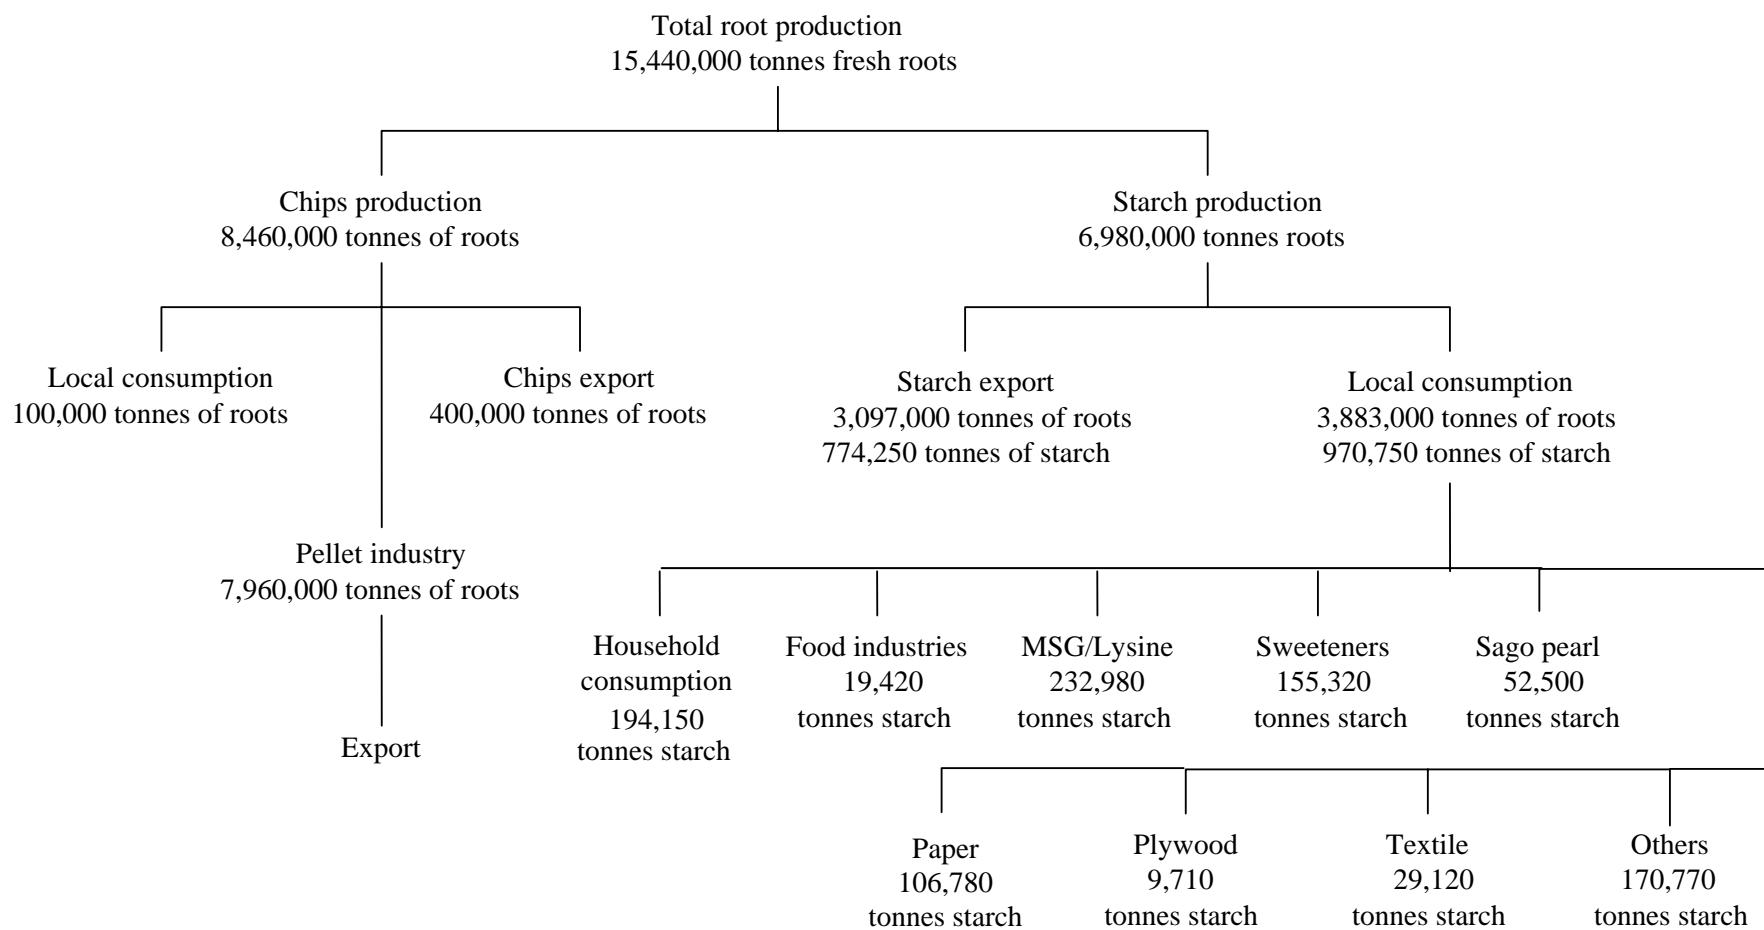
Total root production
15,440,000 tonnes fresh roots

Chips production
8,460,000 tonnes of roots

Starch production
6,980,000 tonnes roots

Local consumption
100,000 tonnes of roots

Chips export
400,000 tonnes of roots

Starch export
3,097,000 tonnes of roots
774,250 tonnes of starch

Local consumption
3,883,000 tonnes of roots
970,750 tonnes of starch

Pellet industry
7,960,000 tonnes of roots

Export

Household consumption
194,150
tonnes starch

Food industries
19,420
tonnes starch

MSG/Lysine
232,980
tonnes starch

Sweeteners
155,320
tonnes starch

Sago pearl
52,500
tonnes starch

Paper
106,780
tonnes starch

Plywood
9,710
tonnes starch

Textile
29,120
tonnes starch

Others
170,770
tonnes starch